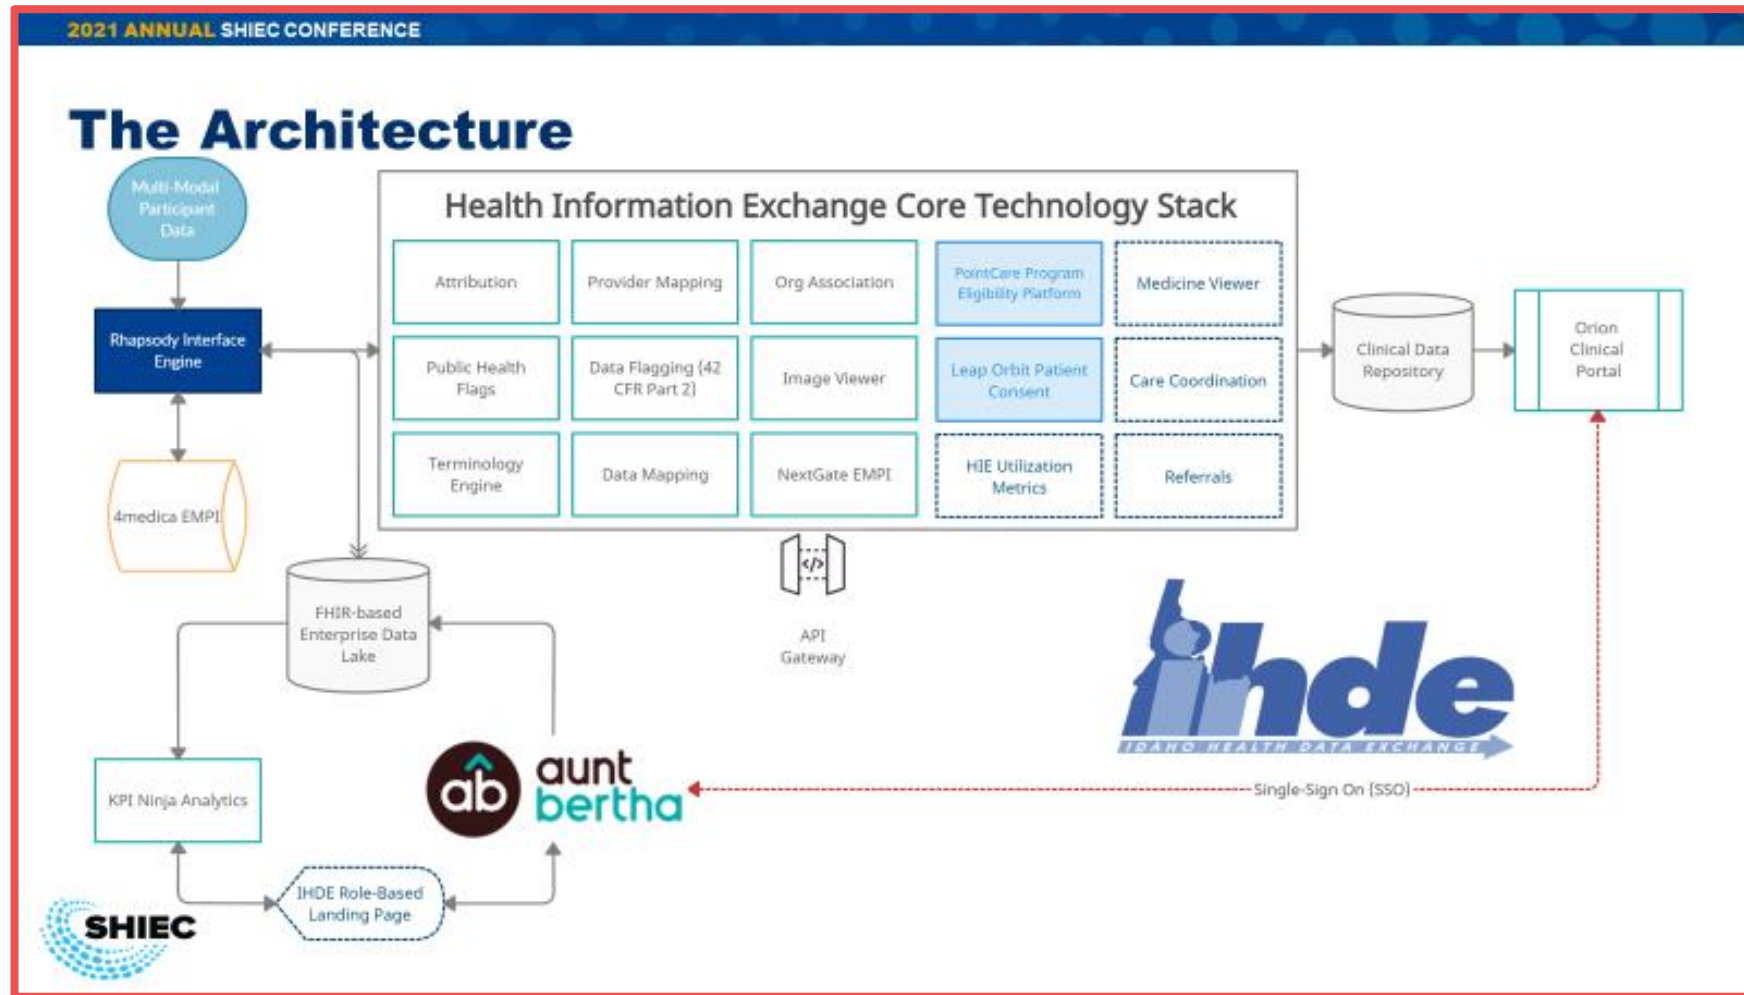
2021 ANNUAL SHIEC CONFERENCE

The Architecture

Multi-Modal Participant Data

Rhapsody Interface Engine

4medica EMPI

Health Information Exchange Core Technology Stack

| Attribution | Provider Mapping | Org Association | PointCare Program Eligibility Platform | Medicine Viewer |
|---|---|---|---|---|
| Public Health Flags | Data Flagging (42 CFR Part 2) | Image Viewer | Leap Orbit Patient Consent | Care Coordination |
| Terminology Engine | Data Mapping | NextGate EMPI | HIE Utilization Metrics | Referrals |

Clinical Data Repository

Orion Clinical Portal

</>

API Gateway

FHIR-based Enterprise Data Lake

ihde

IDAHO HEALTH DATA EXCHANGE

KPI Ninja Analytics

ab aunt bertha

Single-Sign On (SSO)

IHDE Role-Based Landing Page

SHIEC